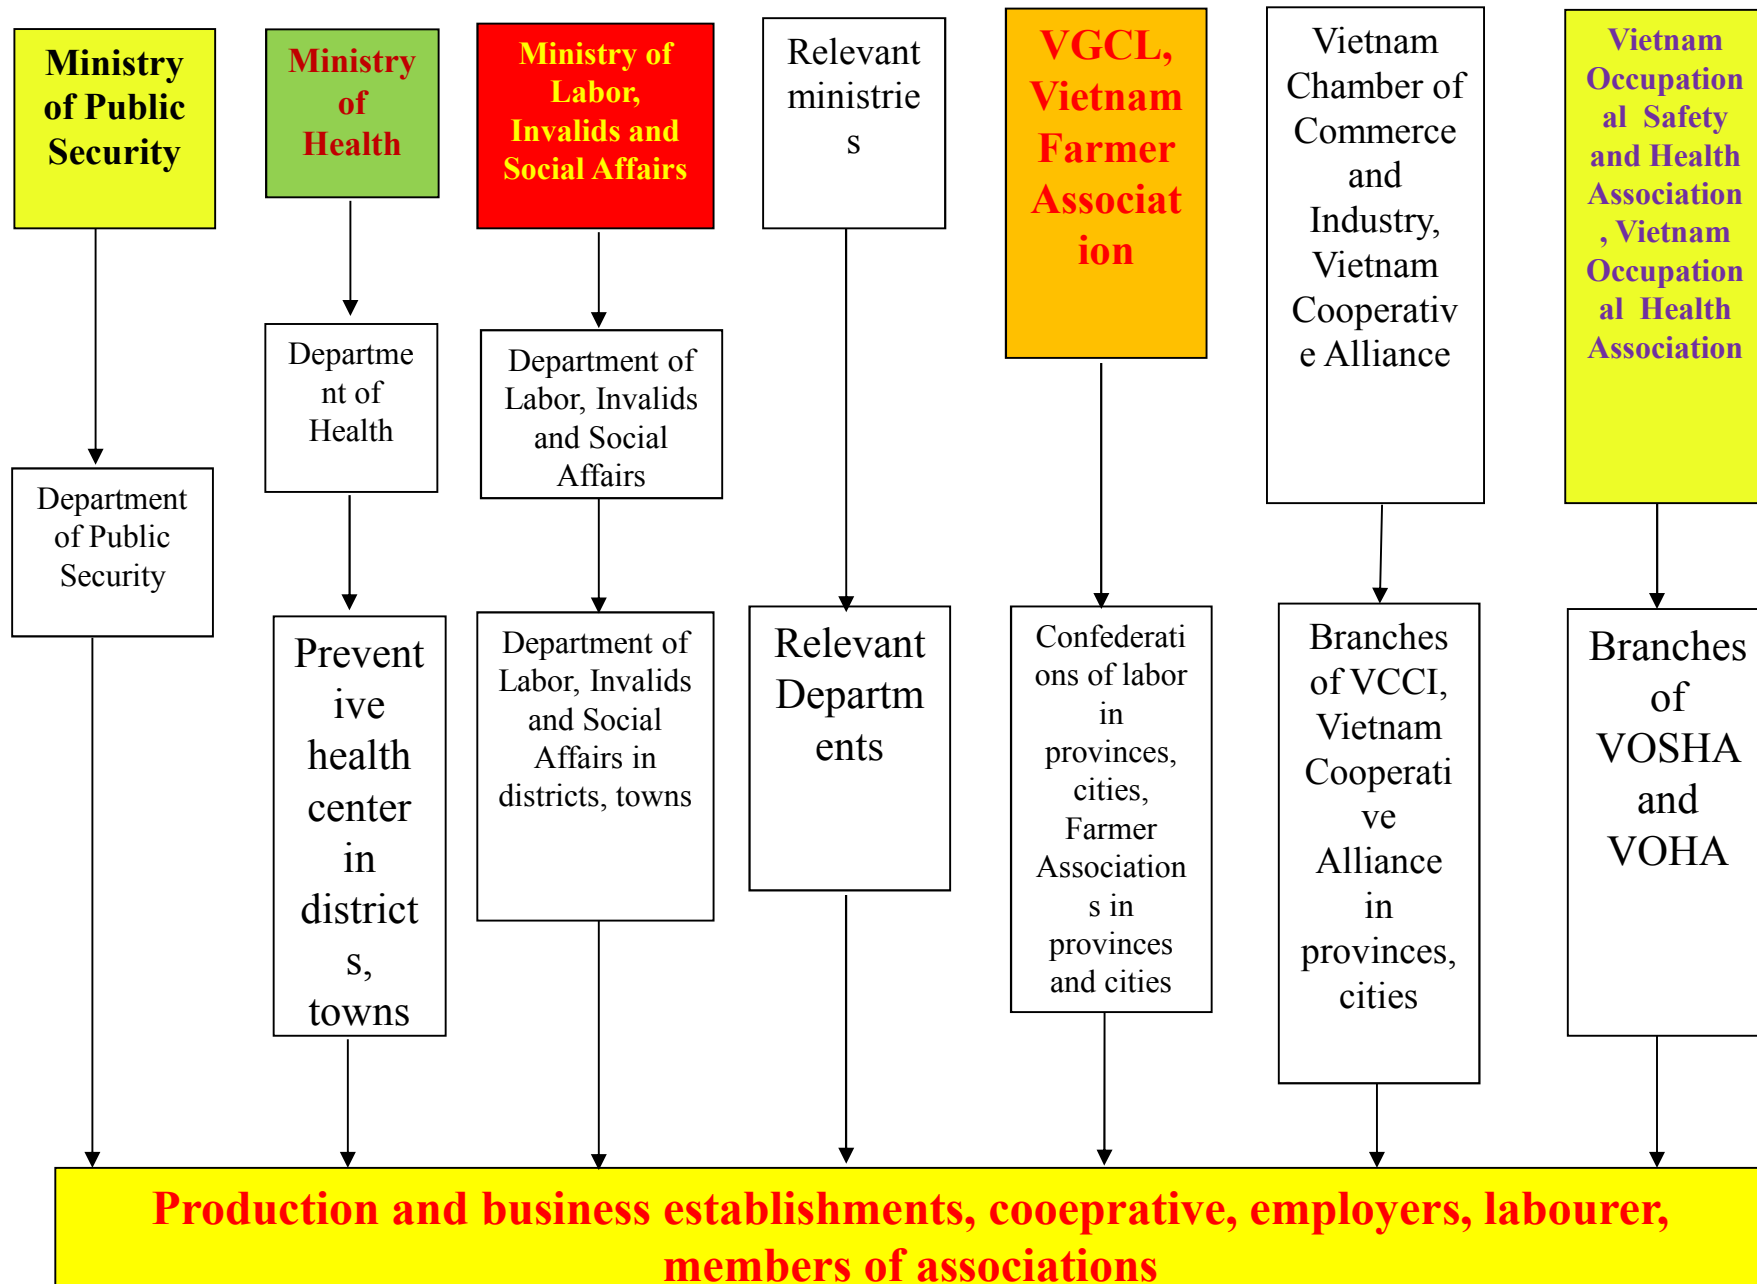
Ministry of Public Security

Ministry of Health

Ministry of Labor, Invalids and Social Affairs

Relevant ministries

VGCL, Vietnam Farmer Association

Vietnam Chamber of Commerce and Industry, Vietnam Cooperative Alliance

Vietnam Occupational Safety and Health Association, Vietnam Occupational Health Association

Department of Public Security

Department of Health

Department of Labor, Invalids and Social Affairs

Preventive health center in districts, towns

Department of Labor, Invalids and Social Affairs in districts, towns

Relevant Departments

Confederations of labor in provinces, cities, Farmer Associations in provinces and cities

Branches of VCCI, Vietnam Cooperative Alliance in provinces, cities

Branches of VOSHA and VOHA

Production and business establishments, cooeprative, employers, labourer, members of associations